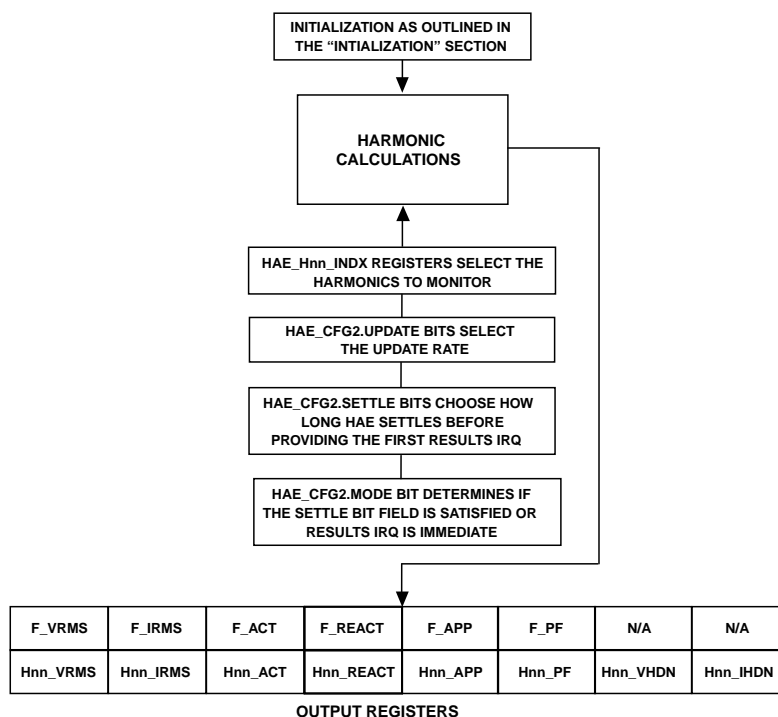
INITIALIZATION AS OUTLINED IN THE "INTIALIZATION" SECTION

HARMONIC CALCULATIONS

HAE_Hnn_INDX REGISTERS SELECT THE HARMONICS TO MONITOR

HAE_CFG2.UPDATE BITS SELECT THE UPDATE RATE

HAE_CFG2.SETTLE BITS CHOOSE HOW LONG HAE SETTLES BEFORE PROVIDING THE FIRST RESULTS IRQ

HAE_CFG2.MODE BIT DETERMINES IF THE SETTLE BIT FIELD IS SATISFIED OR RESULTS IRQ IS IMMEDIATE

| F_VRMS | F_IRMS | F_ACT | F_REACT | F_APP | F_PF | N/A | N/A |
|---|---|---|---|---|---|---|---|
| Hnn_VRMS | Hnn_IRMS | Hnn_ACT | Hnn_REACT | Hnn_APP | Hnn_PF | Hnn_VHDN | Hnn_IHDN |

OUTPUT REGISTERS